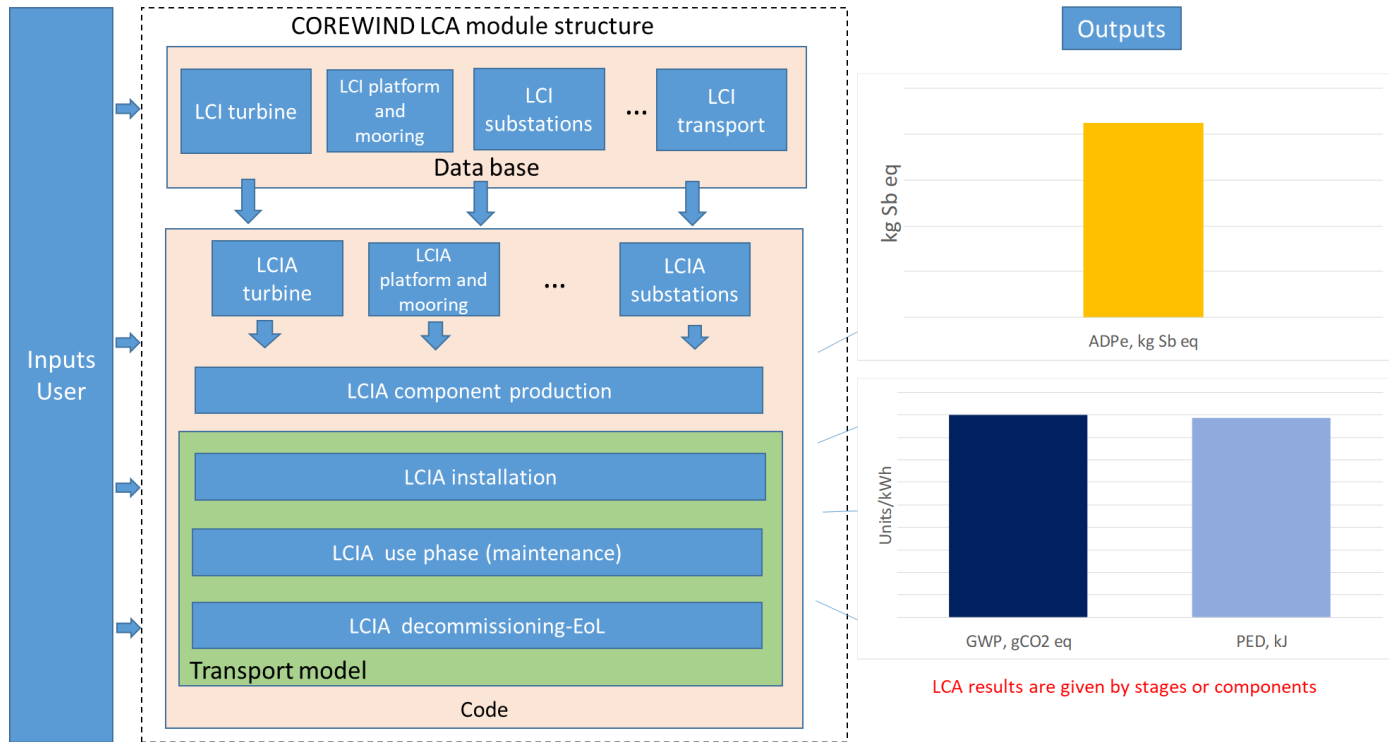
Inputs User

COREWIND LCA module structure

LCI turbine

LCI platform and mooring

LCI substations

...

LCI transport

Data base

LCIA turbine

LCIA platform and mooring

...

LCIA substations

LCIA component production

LCIA installation

LCIA use phase (maintenance)

LCIA decommissioning-EoL

Transport model

Code

Outputs

kg Sb eq

ADPe, kg Sb eq

Units/kWh

GWP, gCO2 eq

PED, kJ

LCA results are given by stages or components